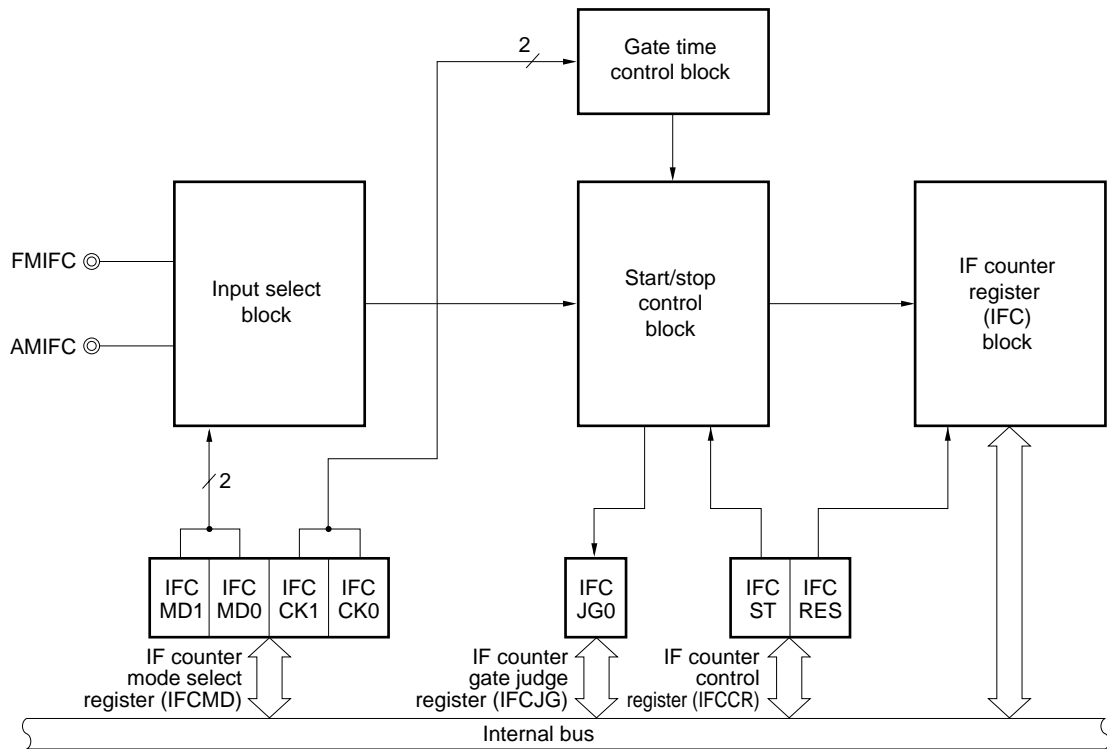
2

Gate time control block

FMIFC

AMIFC

Input select block

Start/stop control block

IF counter register (IFC) block

2

| IFC MD1 | IFC MD0 | IFC CK1 | IFC CK0 |
|---|---|---|---|

| IFC JG0 |
|---|

| IFC ST | IFC RES |
|---|---|

IF counter mode select register (IFCMD)

IF counter gate judge register (IFCJG)

IF counter control register (IFCCR)

Internal bus